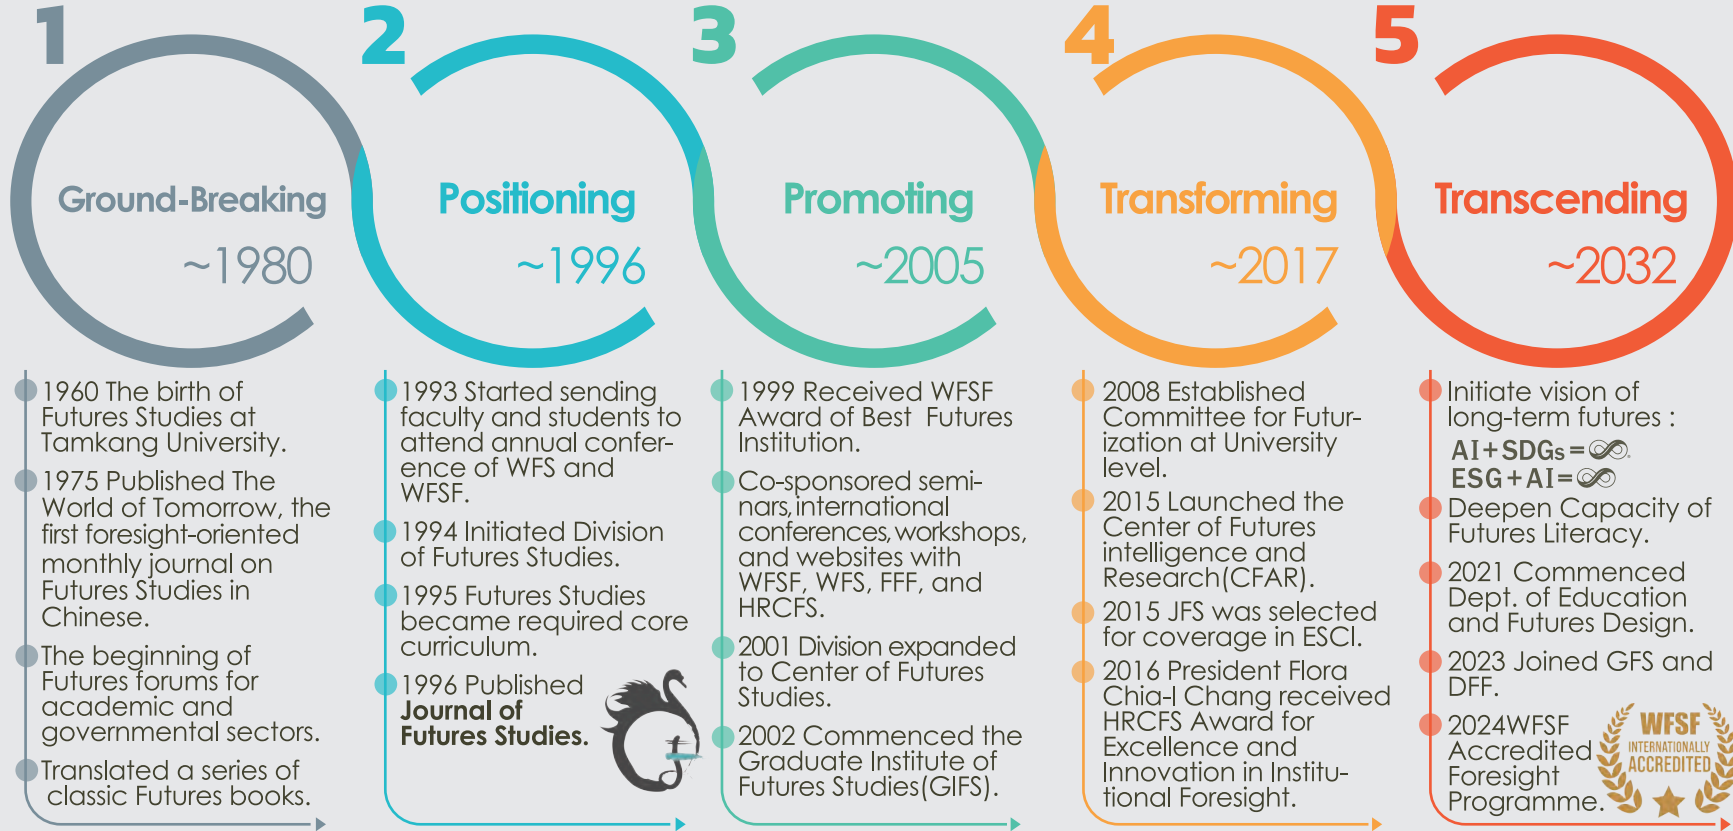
1

Ground-Breaking

~1980

1960 The birth of Futures Studies at Tamkang University.

1975 Published The World of Tomorrow, the first foresight-oriented monthly journal on Futures Studies in Chinese.

The beginning of Futures forums for academic and governmental sectors.

Translated a series of classic Futures books.

2

Positioning

~1996

1993 Started sending faculty and students to attend annual conference of WFS and WFSF.

1994 Initiated Division of Futures Studies.

1995 Futures Studies became required core curriculum.

1996 Published Journal of Futures Studies.

3

Promoting

~2005

1999 Received WFSF Award of Best Futures Institution.

Co-sponsored seminars, international conferences, workshops, and websites with WFSF, WFS, FFF, and HRCFS.

2001 Division expanded to Center of Futures Studies.

2002 Commenced the Graduate Institute of Futures Studies(GIFS).

4

Transforming

~2017

2008 Established Committee for Futurization at University level.

2015 Launched the Center of Futures intelligence and Research(CFAR).

2015 JFS was selected for coverage in ESCI.

2016 President Flora Chia-I Chang received HRCFS Award for Excellence and Innovation in Institutional Foresight.

5

Transcending

~2032

Initiate vision of long-term futures :
AI+SDGs=∞
ESG+AI=∞

Deepen Capacity of Futures Literacy.

2021 Commenced Dept. of Education and Futures Design.

2023 Joined GFS and DFF.

2024WFSF Accredited Foresight Programme.

WFSF INTERNATIONALLY ACCREDITED